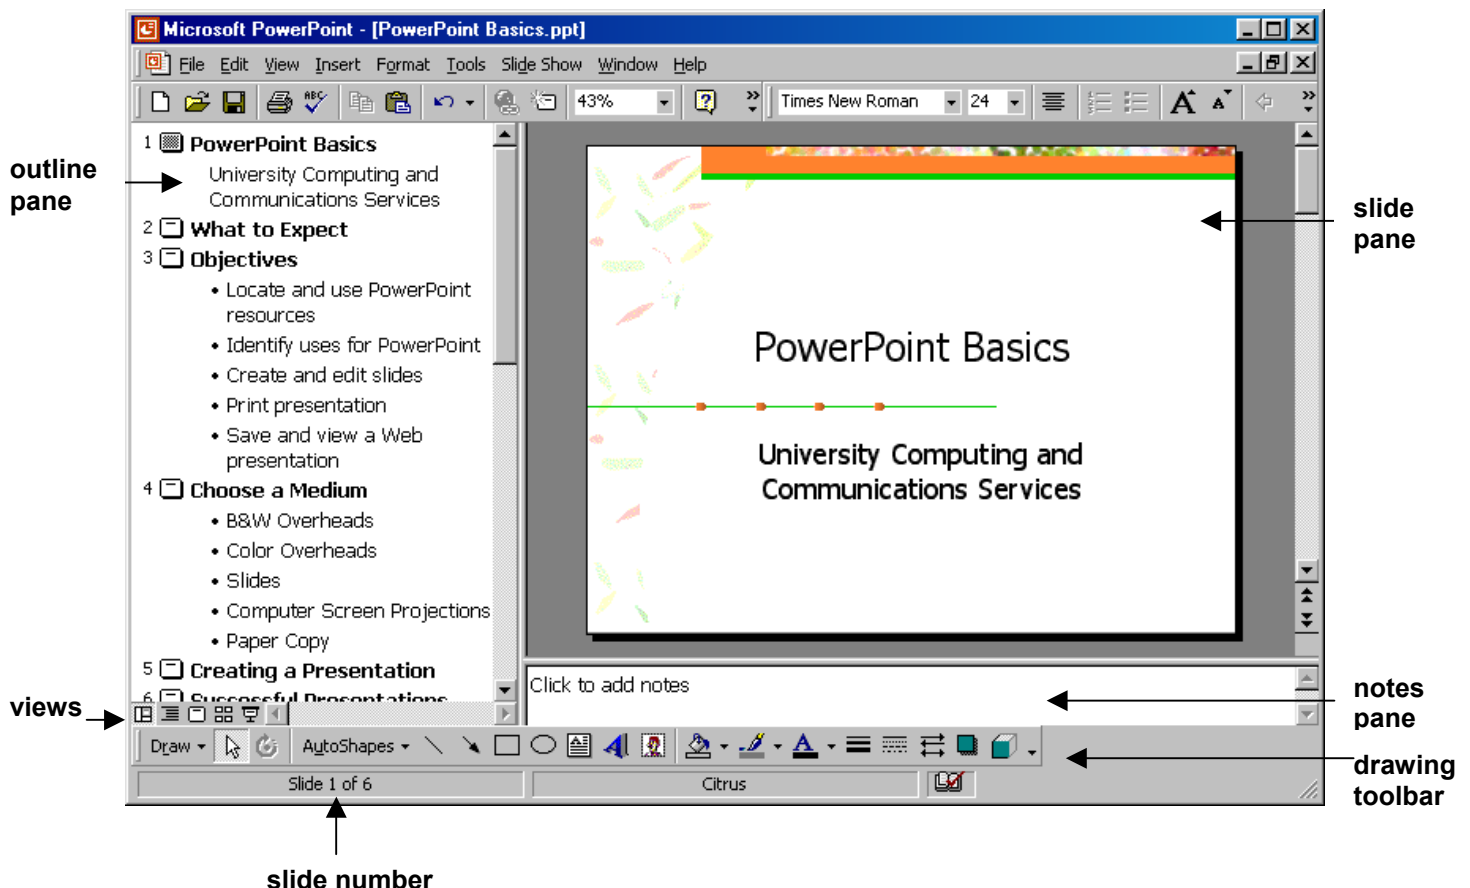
Microsoft PowerPoint - [PowerPoint Basics.ppt]

File Edit View Insert Format Tools Slide Show Window Help

43%

Times New Roman 24

outline pane

1 PowerPoint Basics

University Computing and Communications Services

2 What to Expect

3 Objectives

• Locate and use PowerPoint resources

• Identify uses for PowerPoint

• Create and edit slides

• Print presentation

• Save and view a Web presentation

4 Choose a Medium

• B&W Overheads

• Color Overheads

• Slides

• Computer Screen Projections

• Paper Copy

5 Creating a Presentation

6 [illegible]

PowerPoint Basics

University Computing and Communications Services

slide pane

Click to add notes

notes pane

views

Draw AutoShapes

drawing toolbar

Slide 1 of 6 Citrus

slide number